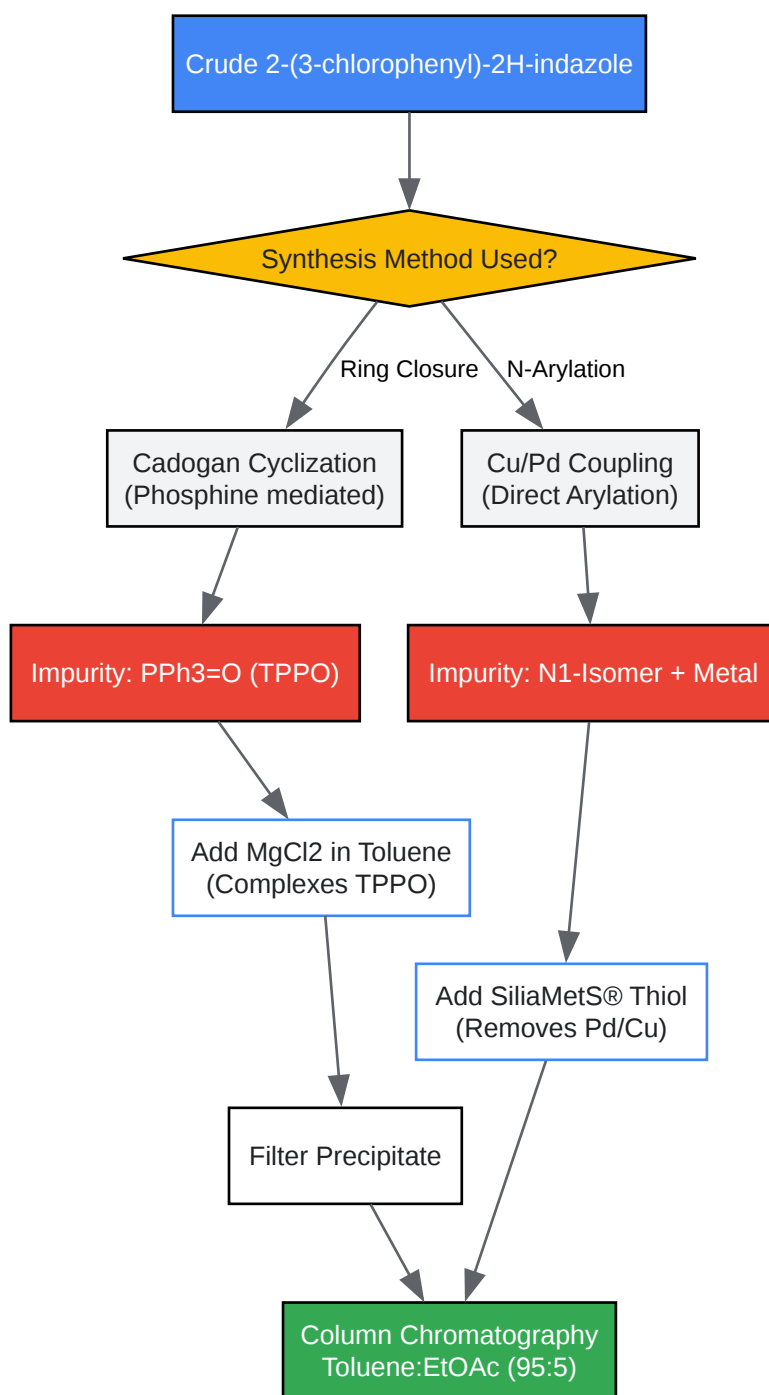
Crude 2-(3-chlorophenyl)-2H-indazole

Synthesis Method Used?

Ring Closure

N-Arylation

Cadogan Cyclization
(Phosphine mediated)

Cu/Pd Coupling
(Direct Arylation)

Impurity: PPh3=O (TPPO)

Impurity: N1-Isomer + Metal

Add MgCl2 in Toluene
(Complexes TPPO)

Add SiliaMetS® Thiol
(Removes Pd/Cu)

Filter Precipitate

Column Chromatography
Toluene:EtOAc (95:5)